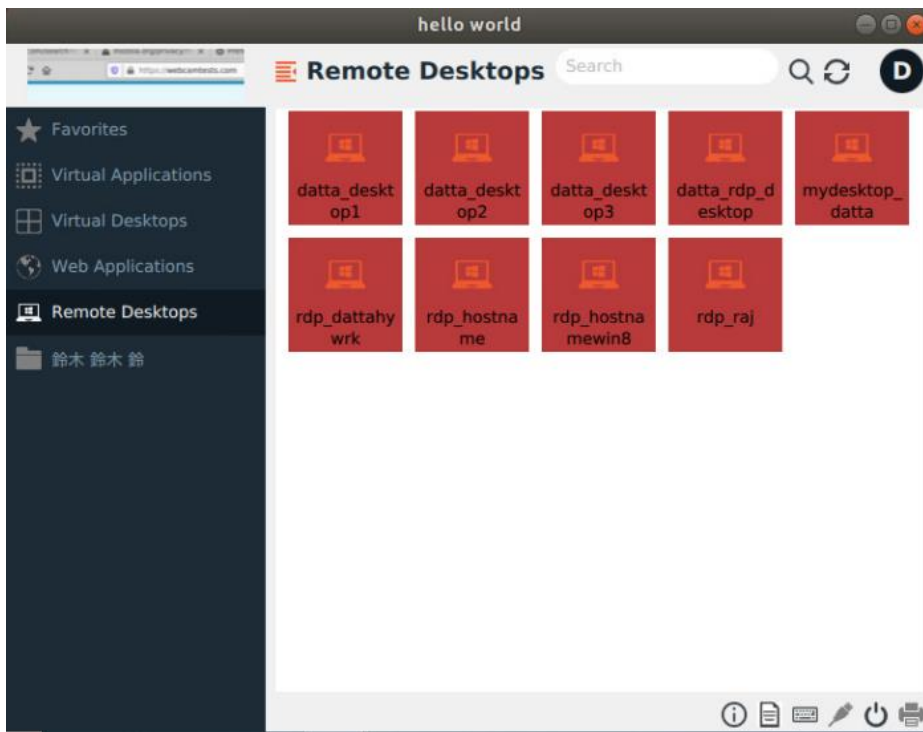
hello world

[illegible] https://webcamtests.com

Remote Desktops

Search

D

Favorites

Virtual Applications

Virtual Desktops

Web Applications

Remote Desktops

鈴木 鈴木 鈴

datta_desktop1

datta_desktop2

datta_desktop3

datta_rdp_desktop

mydesktop_datta

rdp_dattahywrk

rdp_hostname

rdp_hostnamewin8

rdp_raj